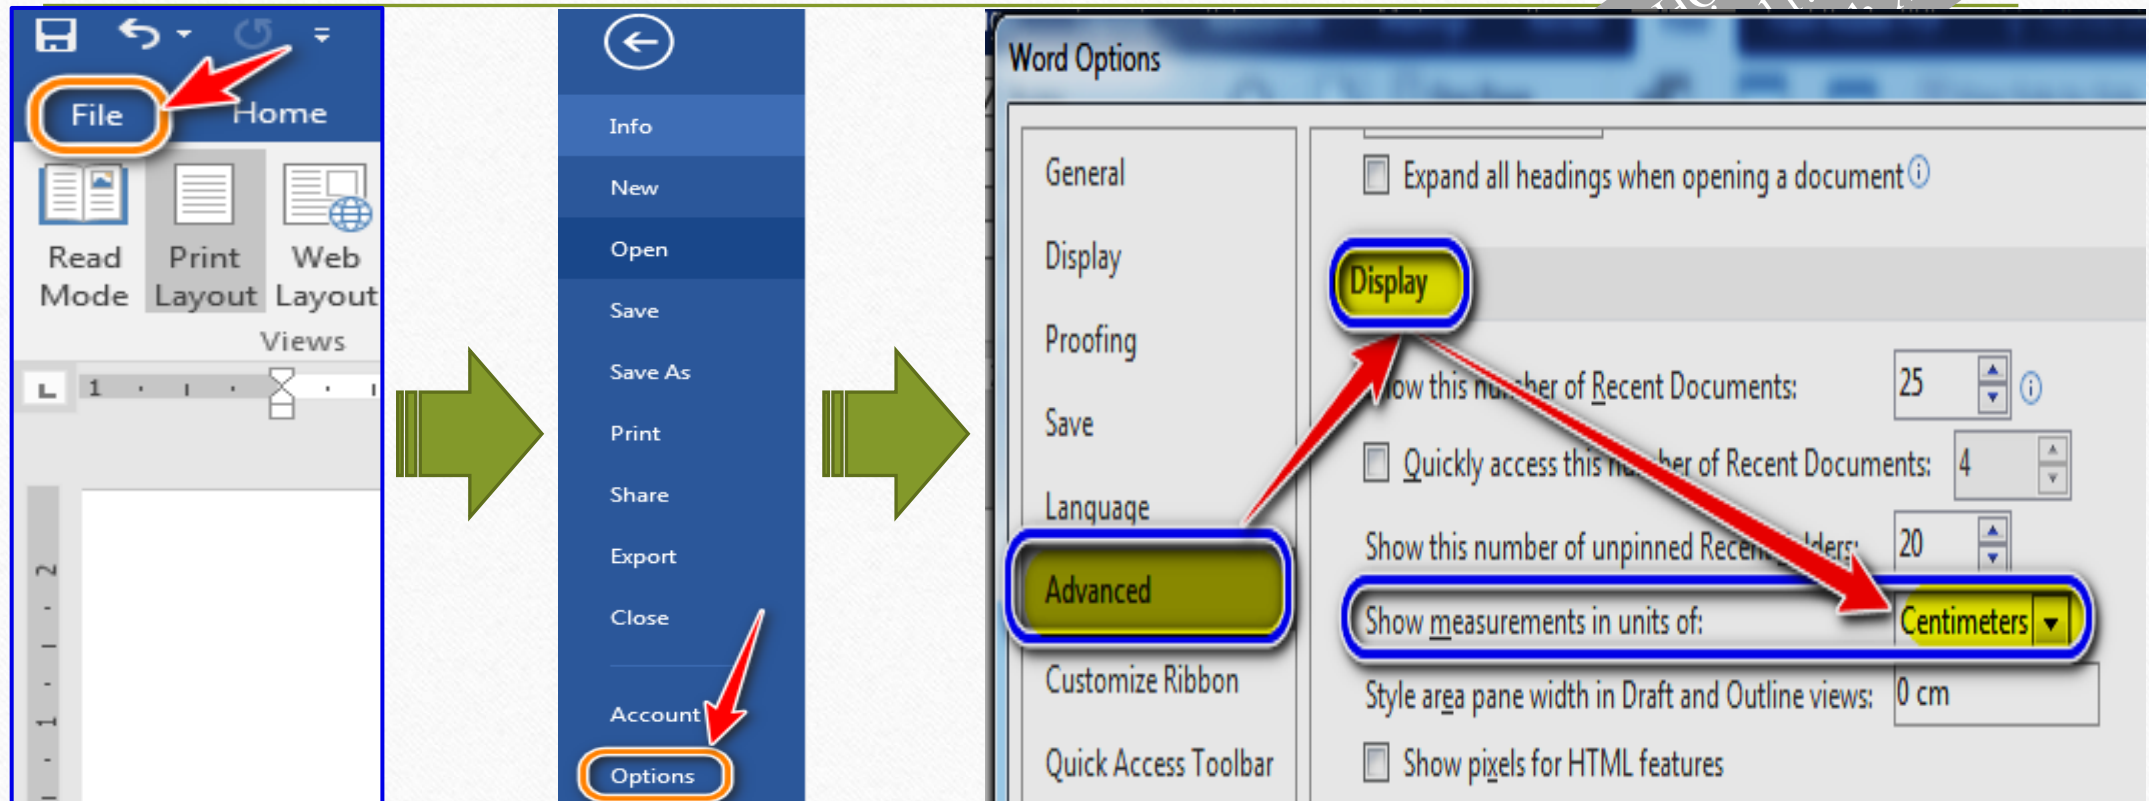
File
Home
Read Mode
Print Layout
Web Layout
Views
1
2
1

Info
New
Open
Save
Save As
Print
Share
Export
Close
Account
Options

Word Options
General
Display
Proofing
Save
Language
Advanced
Customize Ribbon
Quick Access Toolbar

Expand all headings when opening a document
Display
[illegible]ow this nu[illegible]ber of Recent Documents: 25
Quickly access this n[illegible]ber of Recent Documents: 4
Show this number of unpinned Rece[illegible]lders: 20
Show measurements in units of: Centimeters
Style area pane width in Draft and Outline views: 0 cm
Show pixels for HTML features